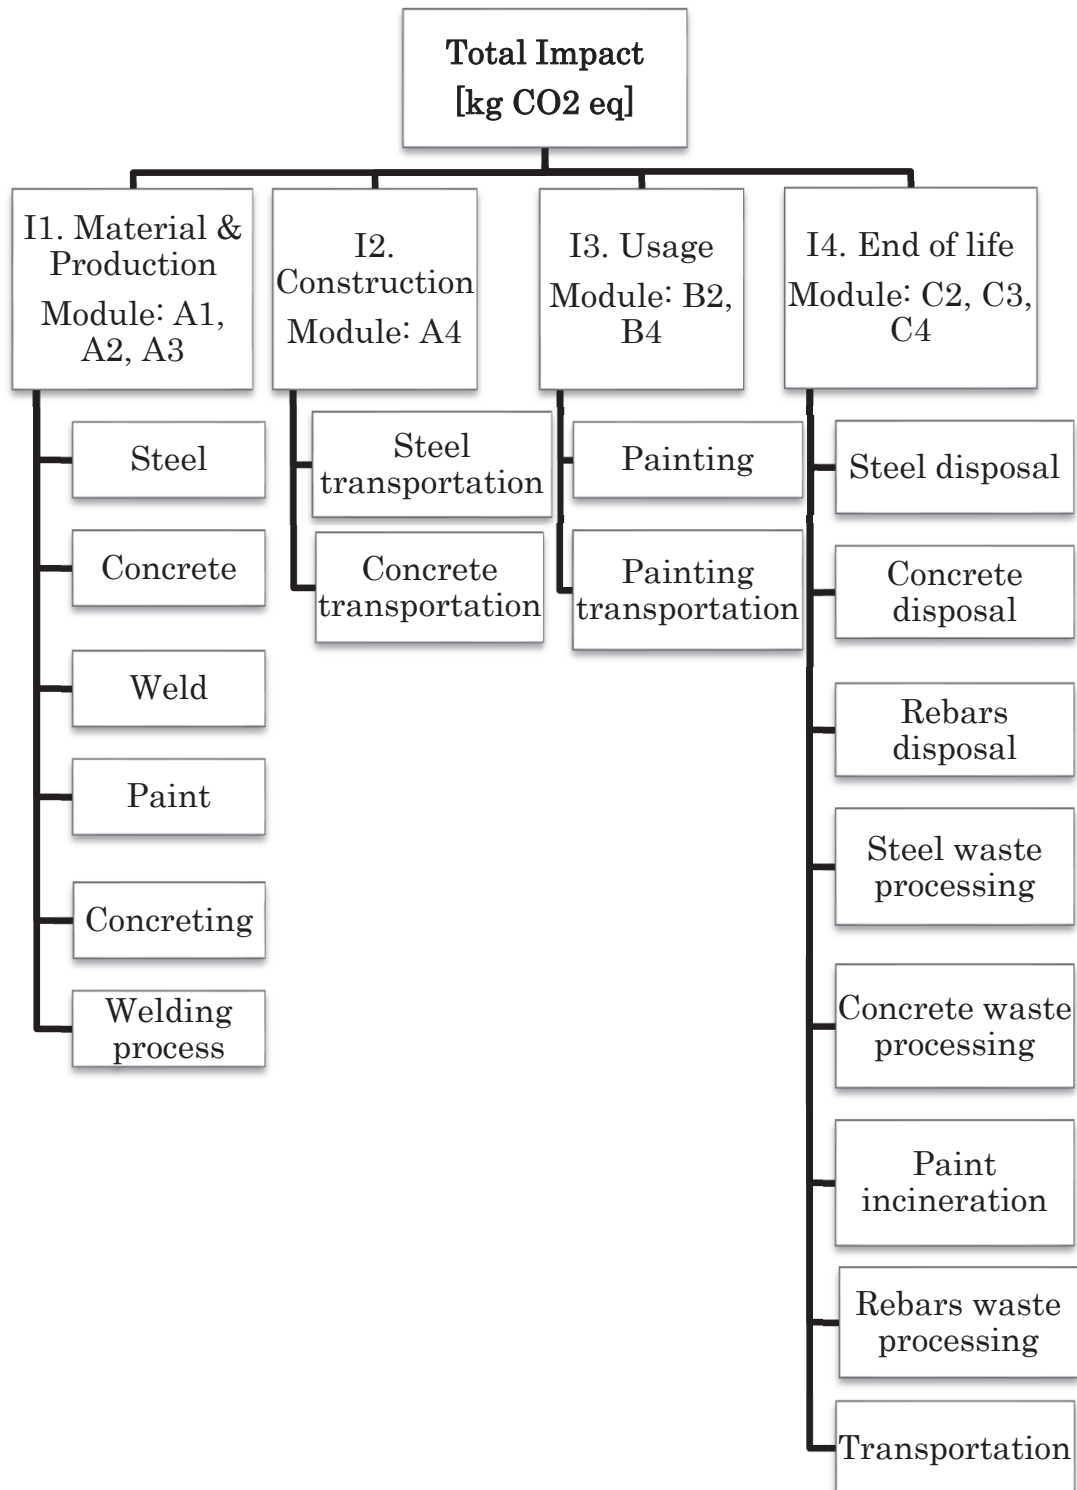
Total Impact
[kg CO2 eq]

I1. Material & Production
Module: A1, A2, A3

Steel

Concrete

Weld

Paint

Concreting

Welding process

I2. Construction
Module: A4

Steel transportation

Concrete transportation

I3. Usage
Module: B2, B4

Painting

Painting transportation

I4. End of life
Module: C2, C3, C4

Steel disposal

Concrete disposal

Rebars disposal

Steel waste processing

Concrete waste processing

Paint incineration

Rebars waste processing

Transportation